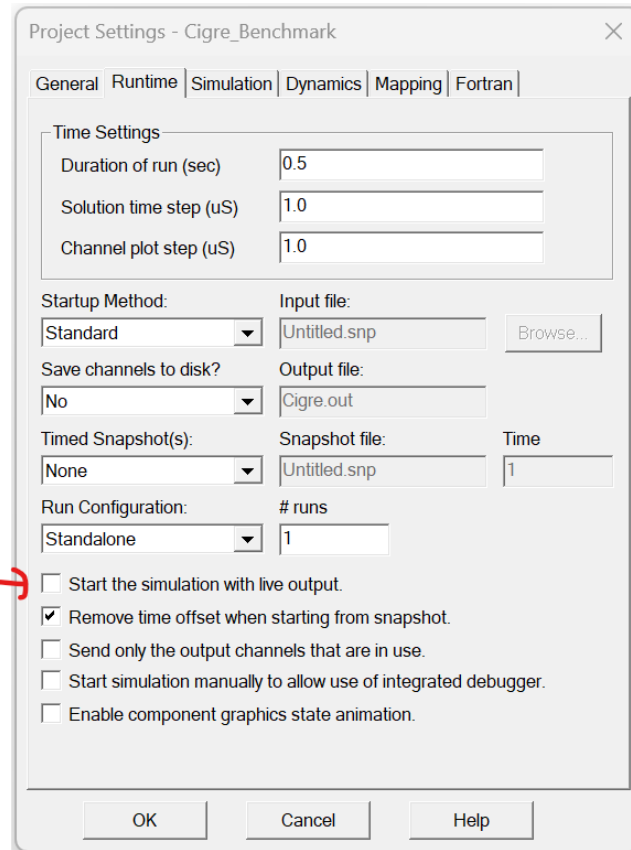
Project Settings - Cigre_Benchmark

General | Runtime | Simulation | Dynamics | Mapping | Fortran

Time Settings

Duration of run (sec) 0.5

Solution time step (uS) 1.0

Channel plot step (uS) 1.0

Startup Method: Standard

Input file: Untitled.snp

Browse...

Save channels to disk? No

Output file: Cigre.out

Timed Snapshot(s): None

Snapshot file: Untitled.snp

Time 1

Run Configuration: Standalone

# runs 1

Start the simulation with live output.

Remove time offset when starting from snapshot.

Send only the output channels that are in use.

Start simulation manually to allow use of integrated debugger.

Enable component graphics state animation.

OK

Cancel

Help